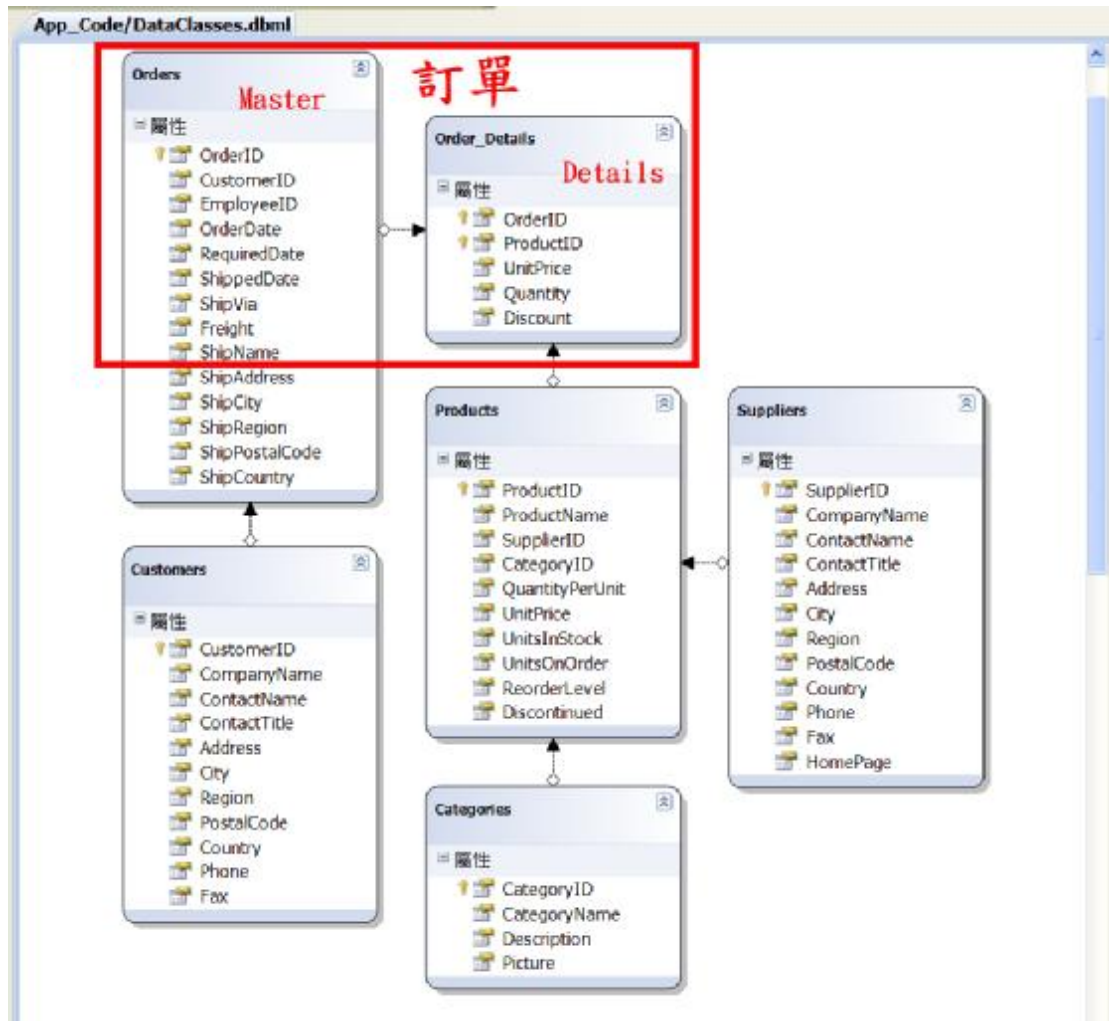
App_Code/DataClasses.dbml

訂單

Orders
Master
屬性
OrderID
CustomerID
EmployeeID
OrderDate
RequiredDate
ShippedDate
ShipVia
Freight
ShipName
ShipAddress
ShipCity
ShipRegion
ShipPostalCode
ShipCountry

Order_Details
Details
屬性
OrderID
ProductID
UnitPrice
Quantity
Discount

Products
屬性
ProductID
ProductName
SupplierID
CategoryID
QuantityPerUnit
UnitPrice
UnitsInStock
UnitsOnOrder
ReorderLevel
Discontinued

Suppliers
屬性
SupplierID
CompanyName
ContactName
ContactTitle
Address
City
Region
PostalCode
Country
Phone
Fax
HomePage

Customers
屬性
CustomerID
CompanyName
ContactName
ContactTitle
Address
City
Region
PostalCode
Country
Phone
Fax

Categories
屬性
CategoryID
CategoryName
Description
Picture